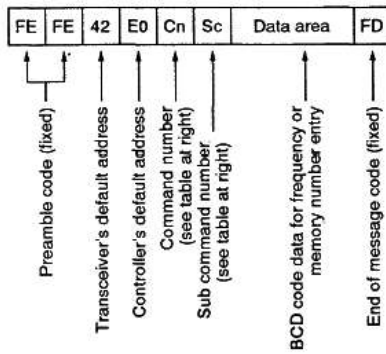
| FE | FE | 42 | E0 | Cn | Sc | Data area | FD |
|---|---|---|---|---|---|---|---|

Preamble code (fixed)

Transceiver's default address

Controller's default address

Command number (see table at right)

Sub command number (see table at right)

BCD code data for frequency or memory number entry

End of message code (fixed)